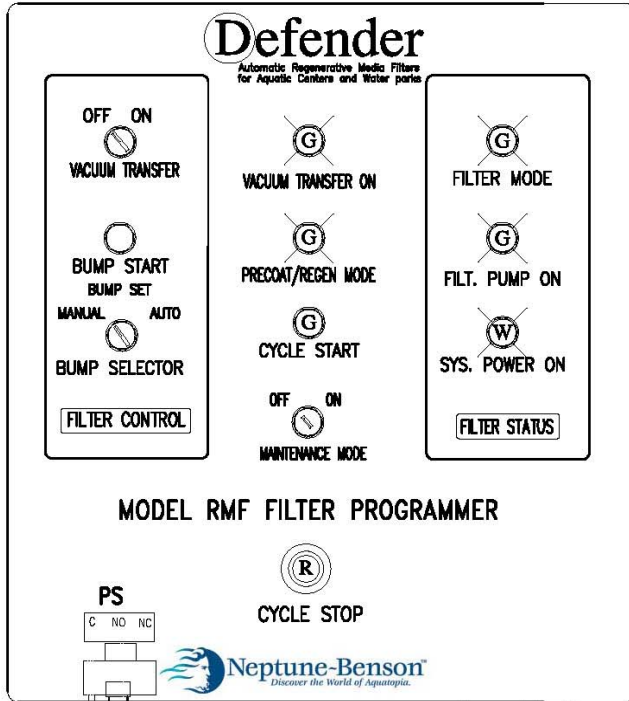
Defender
Automatic Regenerative Media Filters for Aquatic Centers and Water parks

OFF ON
VACUUM TRANSFER

BUMP START
BUMP SET
MANUAL AUTO
BUMP SELECTOR

FILTER CONTROL

G
VACUUM TRANSFER ON

G
PRECOAT/REGEN MODE

G
CYCLE START

OFF ON
MAINTENANCE MODE

G
FILTER MODE

G
FILT. PUMP ON

W
SYS. POWER ON

FILTER STATUS

MODEL RMF FILTER PROGRAMMER

R
CYCLE STOP

PS
C NO NC

Neptune-Benson®
Discover the World of Aquatopia.